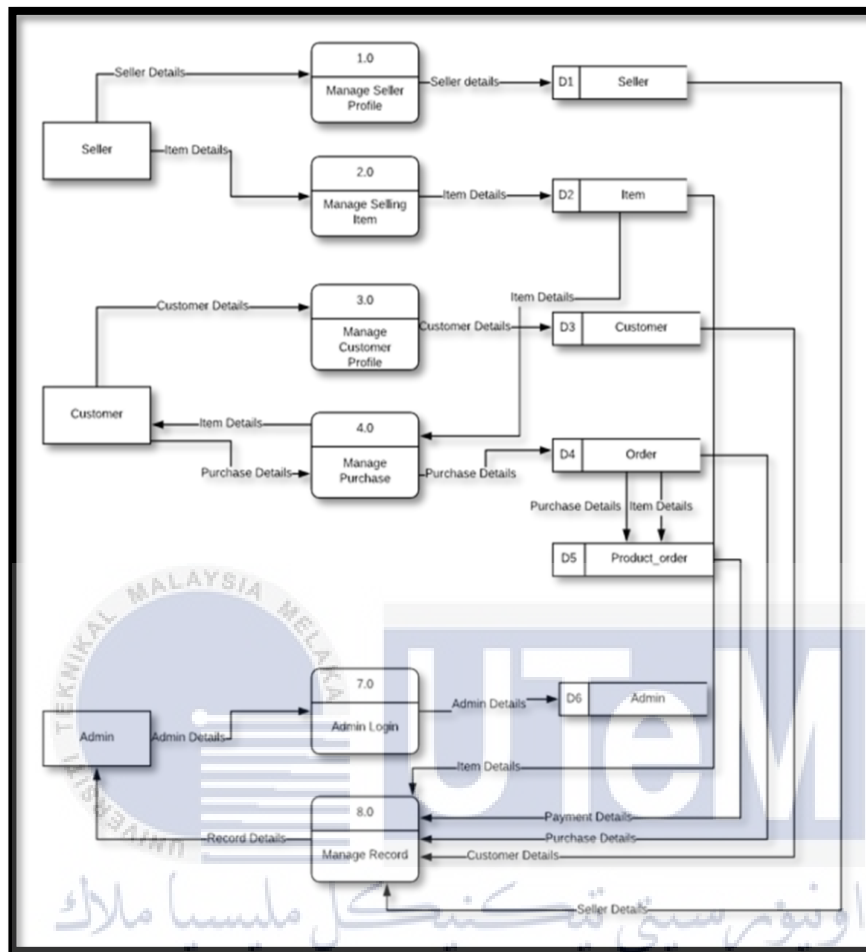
Seller Details

1.0

Manage Seller Profile

Seller details

D1 Seller

Seller

Item Details

2.0

Manage Selling Item

Item Details

D2 Item

Customer Details

3.0

Manage Customer Profile

Item Details

Customer Details

D3 Customer

Customer

Item Details

4.0

Manage Purchase

Purchase Details

Purchase Details

D4 Order

Purchase Details

Item Details

D5 Product_order

MALAYSIA MELAKA

UTeM

TEKNIKAL

7.0

Admin Login

Admin Details

D6 Admin

Admin

Admin Details

Item Details

8.0

Manage Record

Payment Details

Purchase Details

Customer Details

Record Details

UNIVERSITI

Seller Details

اونيۆرسيتي تيكنيكل مليسيا ملاك